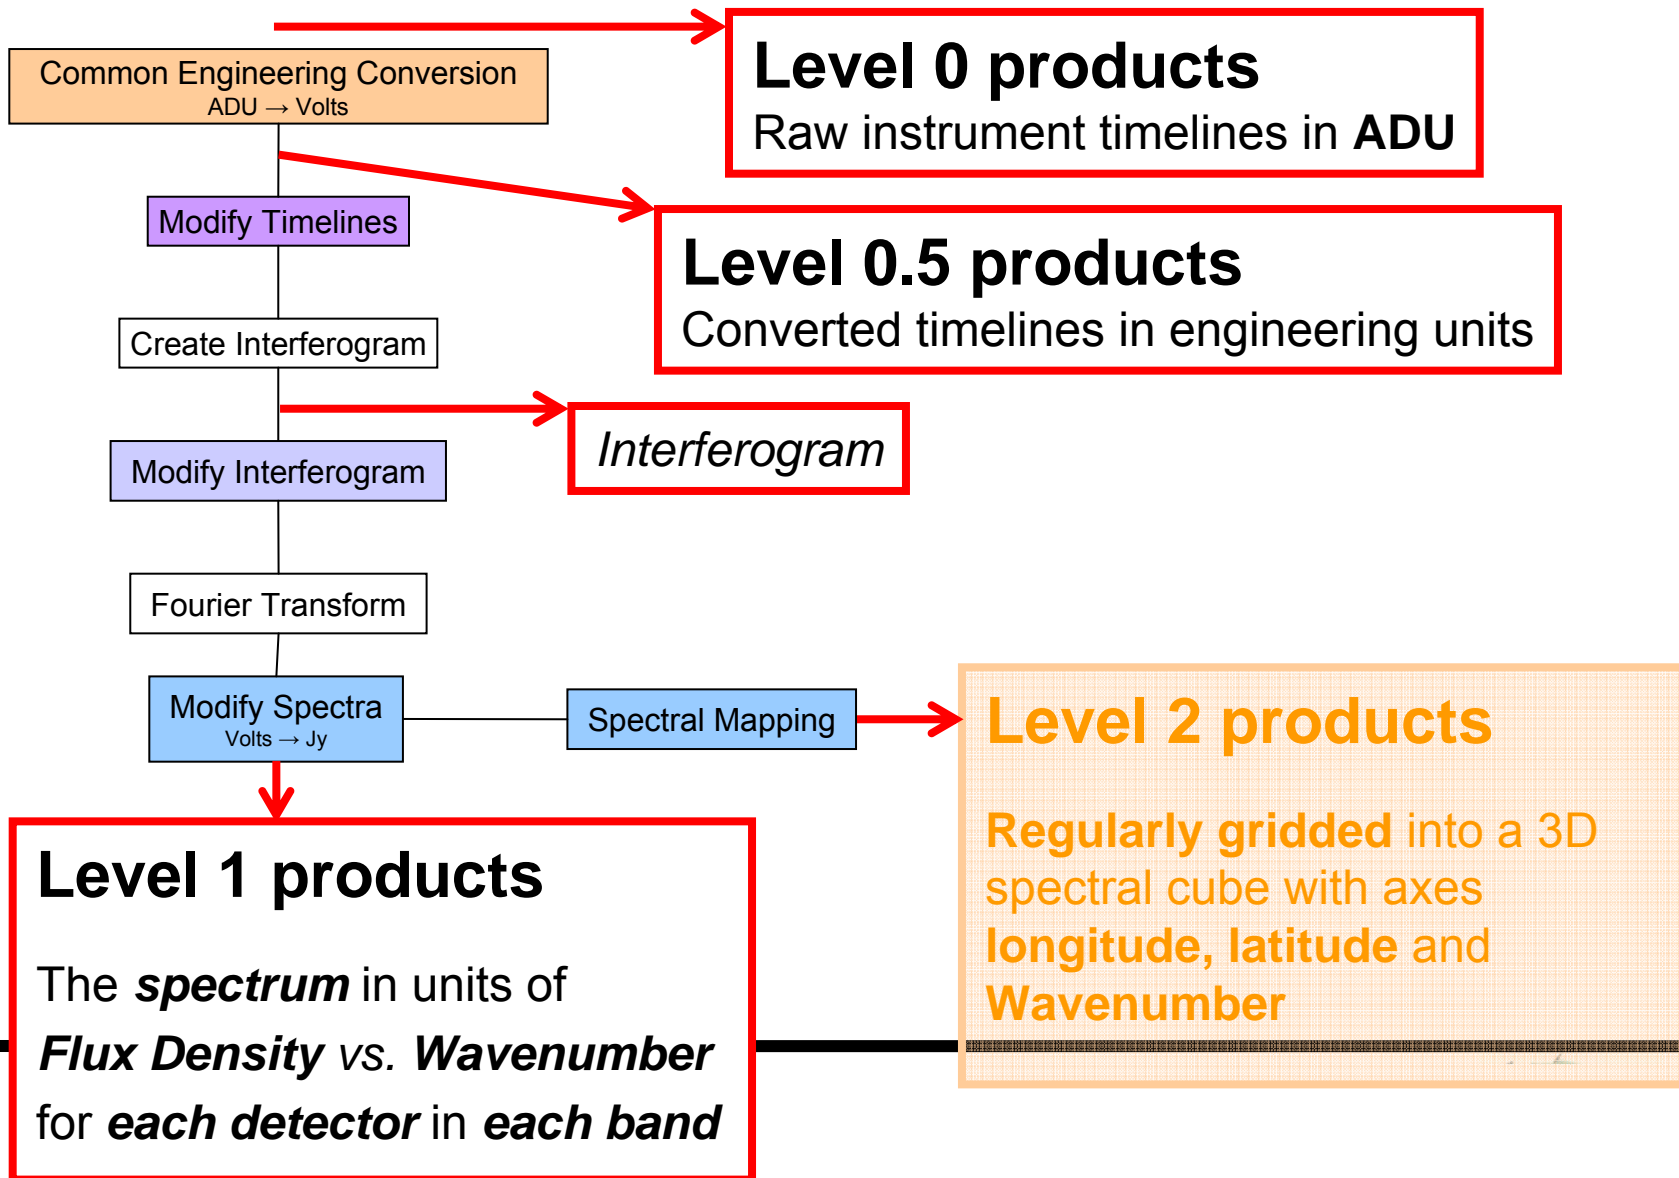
Common Engineering Conversion
ADU → Volts

Level 0 products
Raw instrument timelines in ADU

Modify Timelines

Level 0.5 products
Converted timelines in engineering units

Create Interferogram

Interferogram

Modify Interferogram

Fourier Transform

Modify Spectra
Volts → Jy

Spectral Mapping

Level 2 products

Regularly gridded into a 3D spectral cube with axes longitude, latitude and Wavenumber

Level 1 products

The spectrum in units of Flux Density vs. Wavenumber for each detector in each band